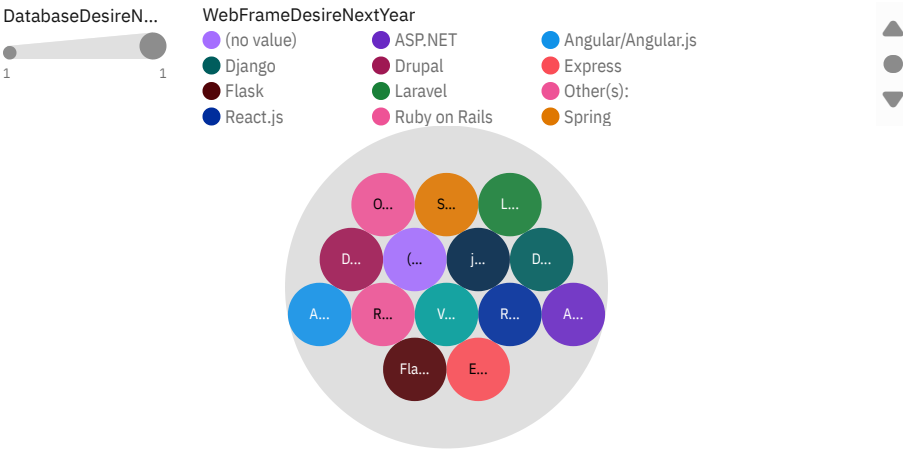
DatabaseDesireN...

1 1

WebFrameDesireNextYear

(no value)
ASP.NET
Angular/Angular.js
Django
Drupal
Express
Flask
Laravel
Other(s):
React.js
Ruby on Rails
Spring

O...
S...
L...
D...
(...
j...
D...
A...
R...
V...
R...
A...
Fla...
E...